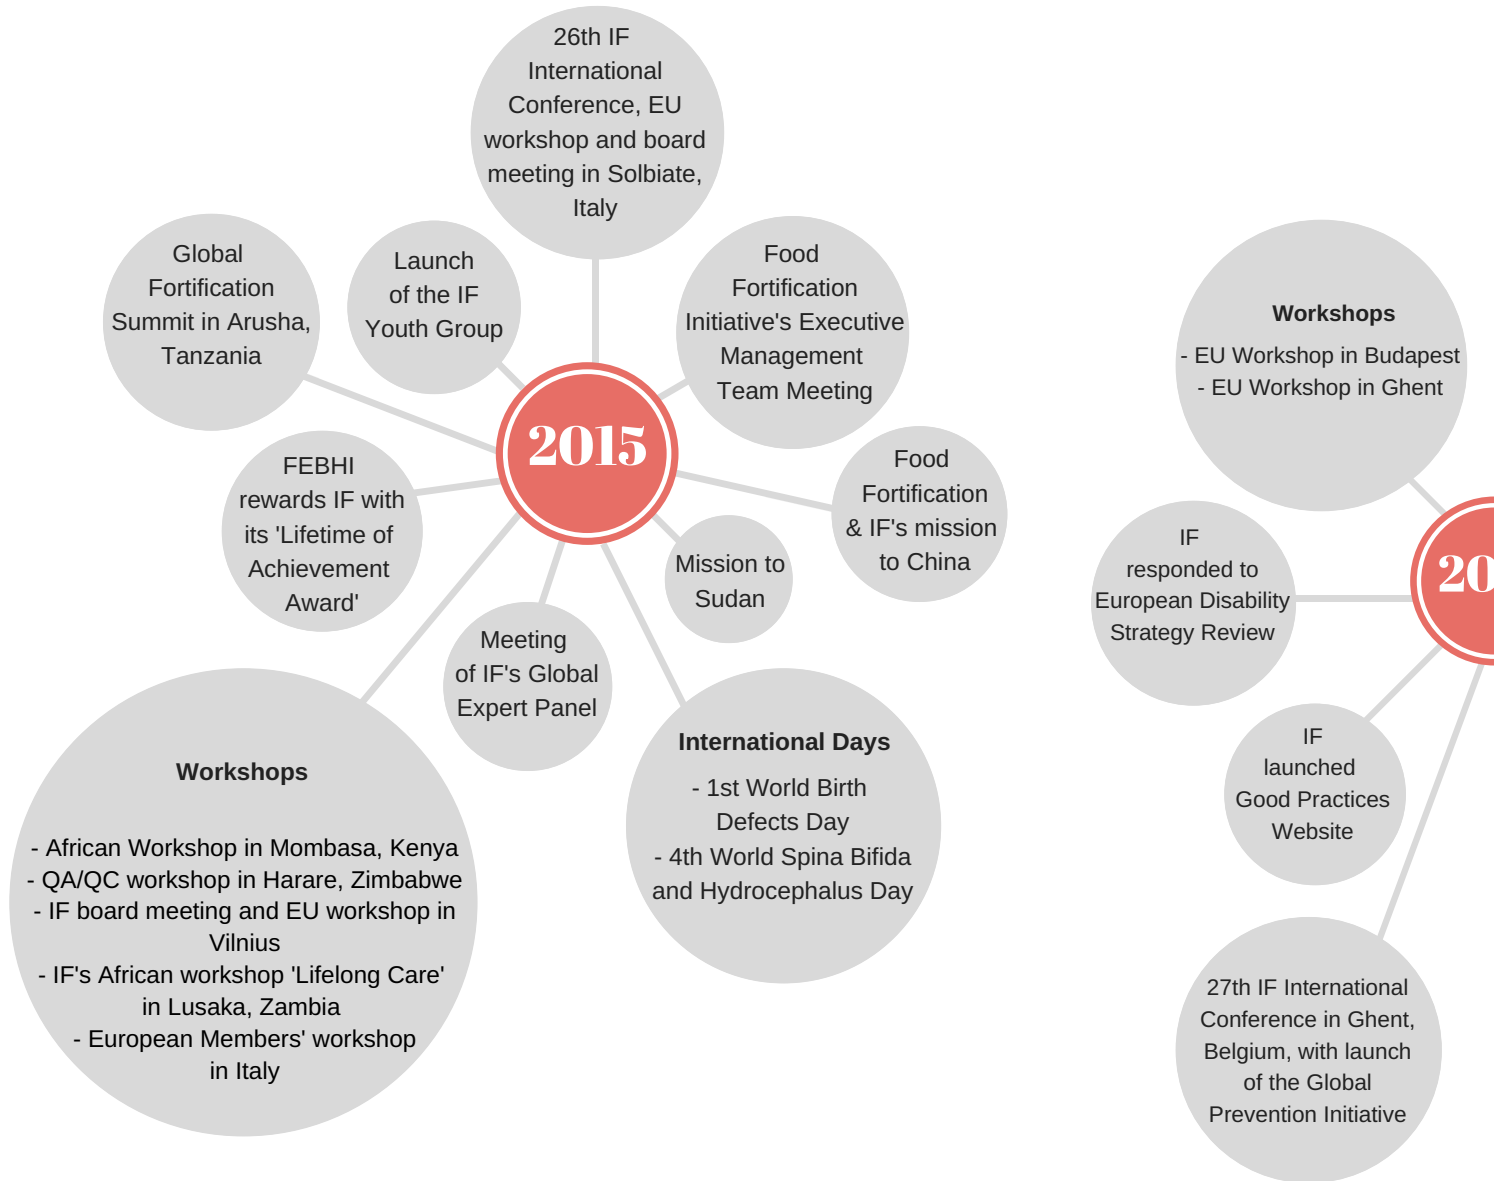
26th IF International Conference, EU workshop and board meeting in Solbiate, Italy

Global Fortification Summit in Arusha, Tanzania

Launch of the IF Youth Group

Food Fortification Initiative's Executive Management Team Meeting

2015

FEBHI rewards IF with its 'Lifetime of Achievement Award'

Food Fortification & IF's mission to China

Mission to Sudan

Meeting of IF's Global Expert Panel

Workshops

- African Workshop in Mombasa, Kenya
- QA/QC workshop in Harare, Zimbabwe
- IF board meeting and EU workshop in Vilnius
- IF's African workshop 'Lifelong Care' in Lusaka, Zambia
- European Members' workshop in Italy

International Days

- 1st World Birth Defects Day
- 4th World Spina Bifida and Hydrocephalus Day

Workshops

- EU Workshop in Budapest
- EU Workshop in Ghent

20

IF responded to European Disability Strategy Review

IF launched Good Practices Website

27th IF International Conference in Ghent, Belgium, with launch of the Global Prevention Initiative